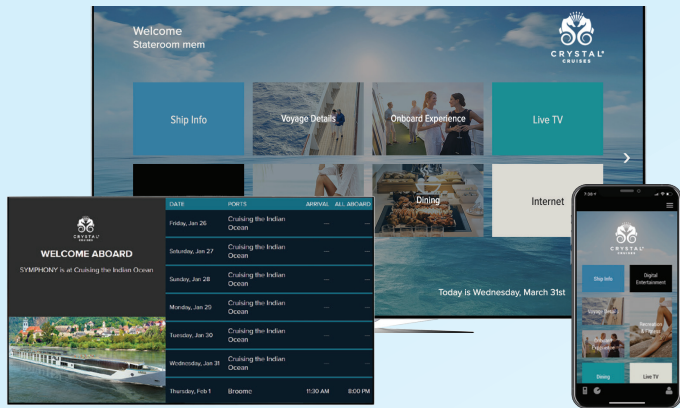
Welcome
Stateroom mem

CRYSTAL CRUISES

Ship Info

Voyage Details

Onboard Experience

Live TV

Dining

Internet

Today is Wednesday, March 31st

CRYSTAL CRUISES

WELCOME ABOARD

SYMPHONY is at Cruising the Indian Ocean

| DATE | PORTS | ARRIVAL | ALL ABOARD |
|---|---|---|---|
| Friday, Jan 26 | Cruising the Indian Ocean | — | — |
| Saturday, Jan 27 | Cruising the Indian Ocean | — | — |
| Sunday, Jan 28 | Cruising the Indian Ocean | — | — |
| Monday, Jan 29 | Cruising the Indian Ocean | — | — |
| Tuesday, Jan 30 | Cruising the Indian Ocean | — | — |
| Wednesday, Jan 31 | Cruising the Indian Ocean | — | — |
| Thursday, Feb 1 | Broome | 11:30 AM | 8:00 PM |

CRYSTAL CRUISES

Ship Info

Digital Entertainment

Voyage Details

Onboard Experience

Dining

Live TV